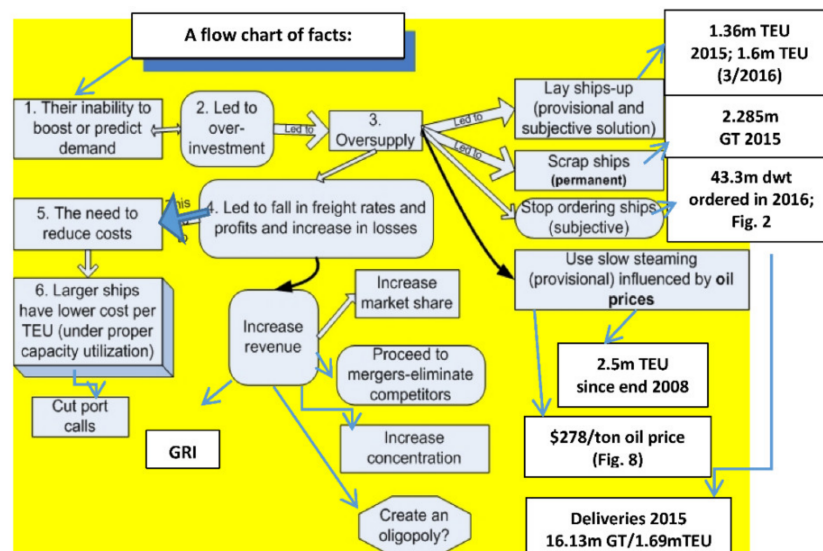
A flow chart of facts:

1.36m TEU 2015; 1.6m TEU (3/2016)

1. Their inability to boost or predict demand

2. Led to over-investment

Led to

3. Oversupply

Led to

Lay ships-up (provisional and subjective solution)

2.285m GT 2015

Led to

Scrap ships (permanent)

43.3m dwt ordered in 2016; Fig. 2

Stop ordering ships (subjective)

5. The need to reduce costs

This

4. Led to fall in freight rates and profits and increase in losses

Use slow steaming (provisional) influenced by oil prices

6. Larger ships have lower cost per TEU (under proper capacity utilization)

Increase market share

Increase revenue

Proceed to mergers-eliminate competitors

2.5m TEU since end 2008

Cut port calls

GRI

Increase concentration

$278/ton oil price (Fig. 8)

Create an oligopoly?

Deliveries 2015 16.13m GT/1.69mTEU